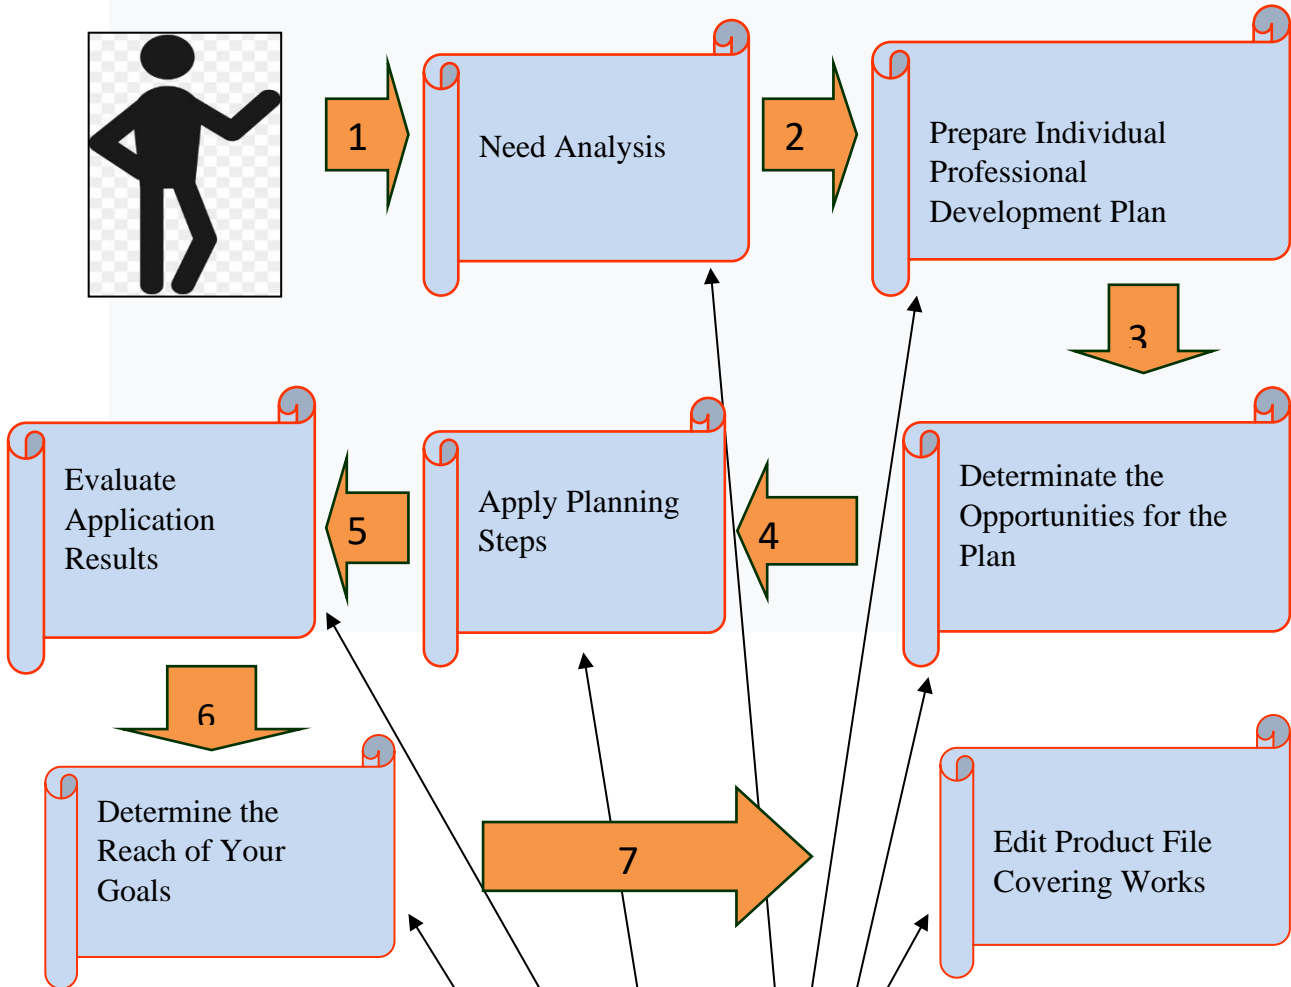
1

Need Analysis

2

Prepare Individual Professional Development Plan

3

Determinate the Opportunities for the Plan

4

Apply Planning Steps

5

Evaluate Application Results

6

Determine the Reach of Your Goals

7

Edit Product File Covering Works